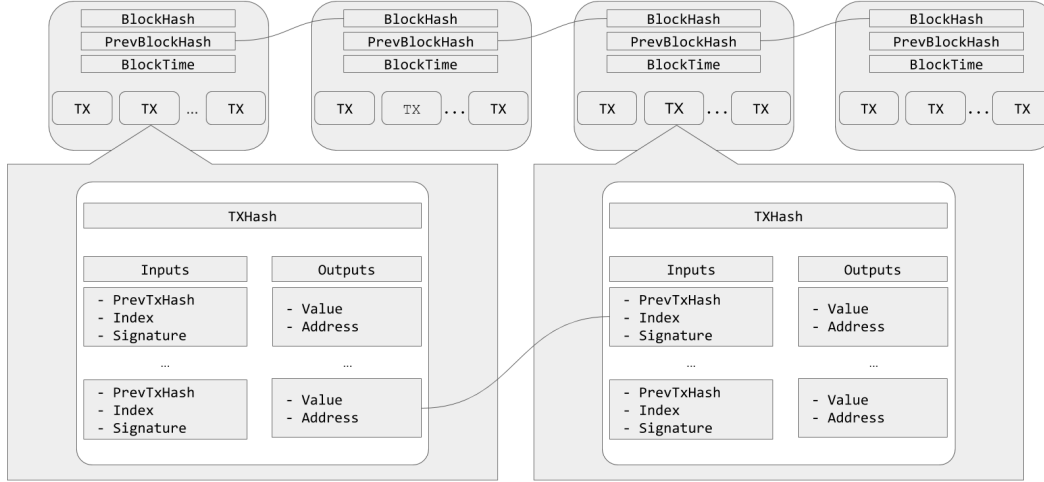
BlockHash
PrevBlockHash
BlockTime
TX TX … TX

BlockHash
PrevBlockHash
BlockTime
TX TX … TX

BlockHash
PrevBlockHash
BlockTime
TX TX … TX

BlockHash
PrevBlockHash
BlockTime
TX TX … TX

TXHash
Inputs
- PrevTxHash
- Index
- Signature
…
- PrevTxHash
- Index
- Signature

Outputs
- Value
- Address
…
- Value
- Address

TXHash
Inputs
- PrevTxHash
- Index
- Signature
…
- PrevTxHash
- Index
- Signature

Outputs
- Value
- Address
…
- Value
- Address